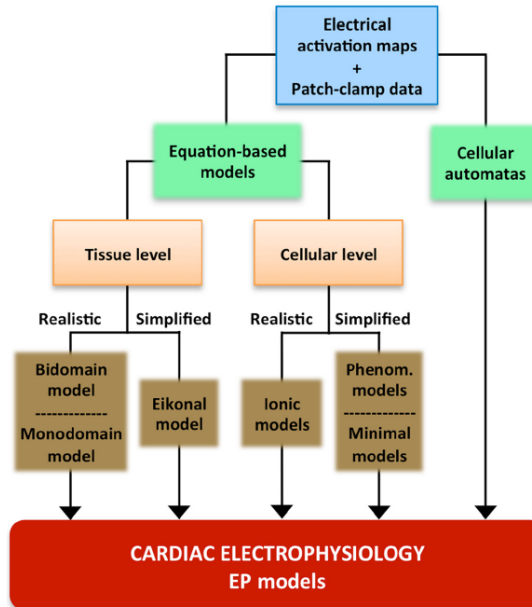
Electrical activation maps + Patch-clamp data

Equation-based models

Cellular automatas

Tissue level

Cellular level

Realistic

Simplified

Realistic

Simplified

Bidomain model
-------------
Monodomain model

Eikonal model

Ionic models

Phenom. models
-------------
Minimal models

CARDIAC ELECTROPHYSIOLOGY
EP models